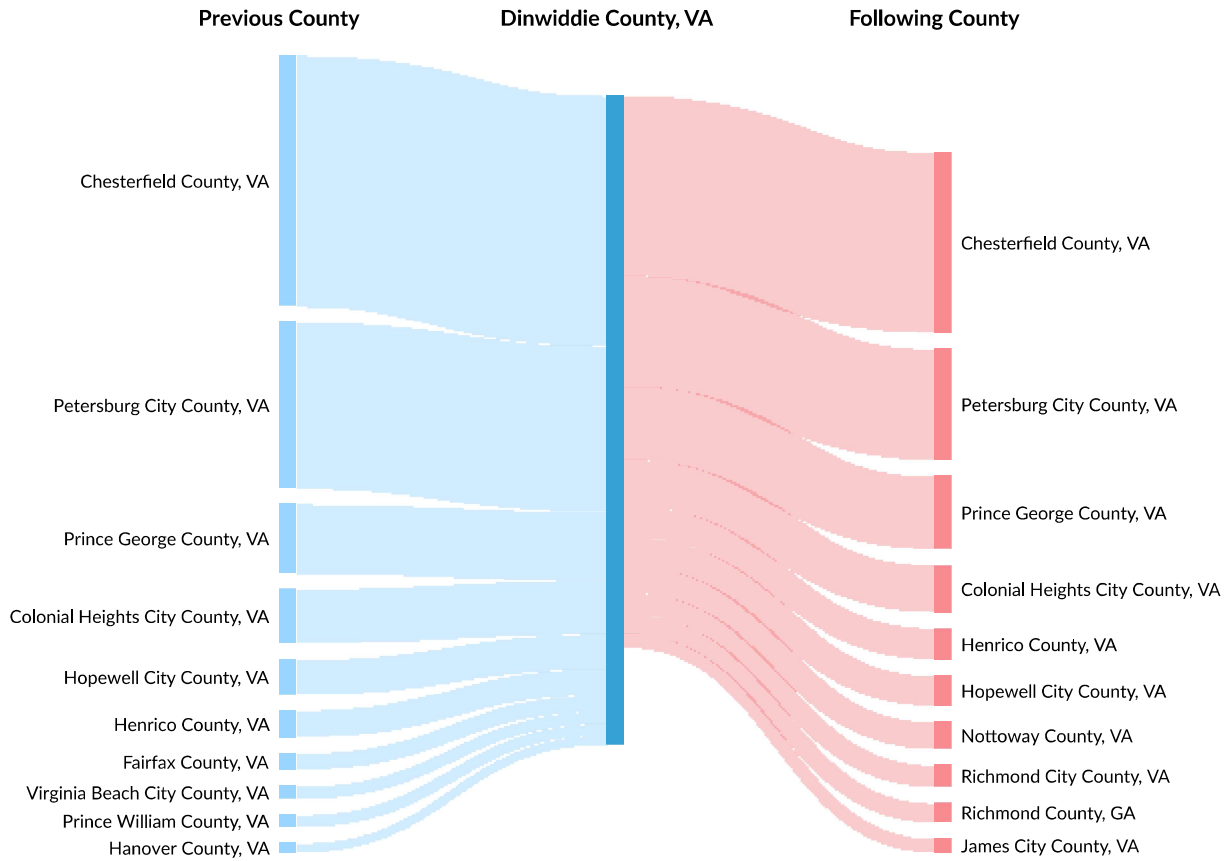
Previous County

Dinwiddie County, VA

Following County

Chesterfield County, VA
Petersburg City County, VA
Prince George County, VA
Colonial Heights City County, VA
Hopewell City County, VA
Henrico County, VA
Fairfax County, VA
Virginia Beach City County, VA
Prince William County, VA
Hanover County, VA

Chesterfield County, VA
Petersburg City County, VA
Prince George County, VA
Colonial Heights City County, VA
Henrico County, VA
Hopewell City County, VA
Nottoway County, VA
Richmond City County, VA
Richmond County, GA
James City County, VA